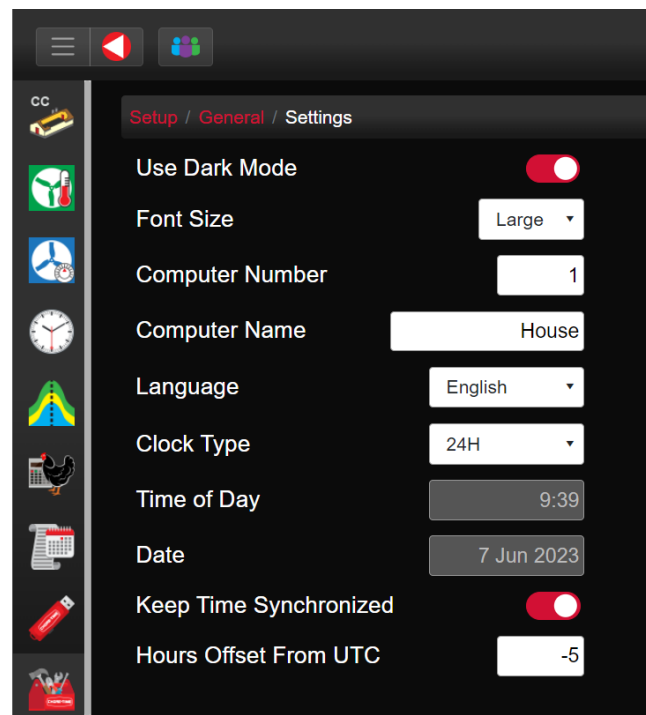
CC

Setup / General / Settings

Use Dark Mode

Font Size Large

Computer Number 1

Computer Name House

Language English

Clock Type 24H

Time of Day 9:39

Date 7 Jun 2023

Keep Time Synchronized

Hours Offset From UTC -5